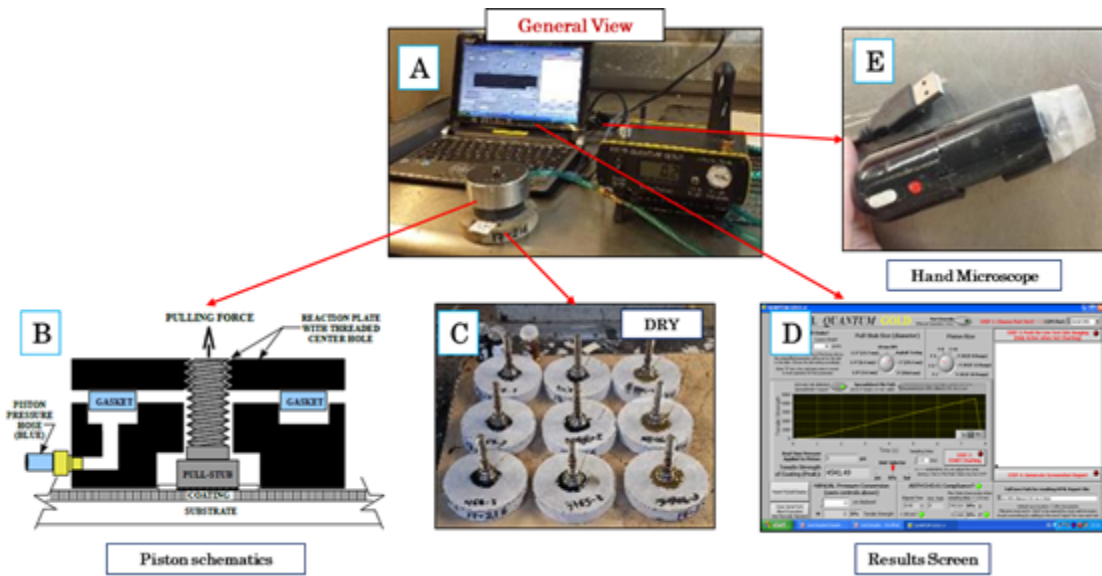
General View

A

E

Hand Microscope

B

PULLING FORCE

REACTION PLATE WITH THREADED CENTER HOLE

PISTON PRESSURE HOSE (BLUE)

GASKET

GASKET

PULL-STUB

COATING

SUBSTRATE

Piston schematics

C

DRY

D

QUANTUM GOLD

Results Screen